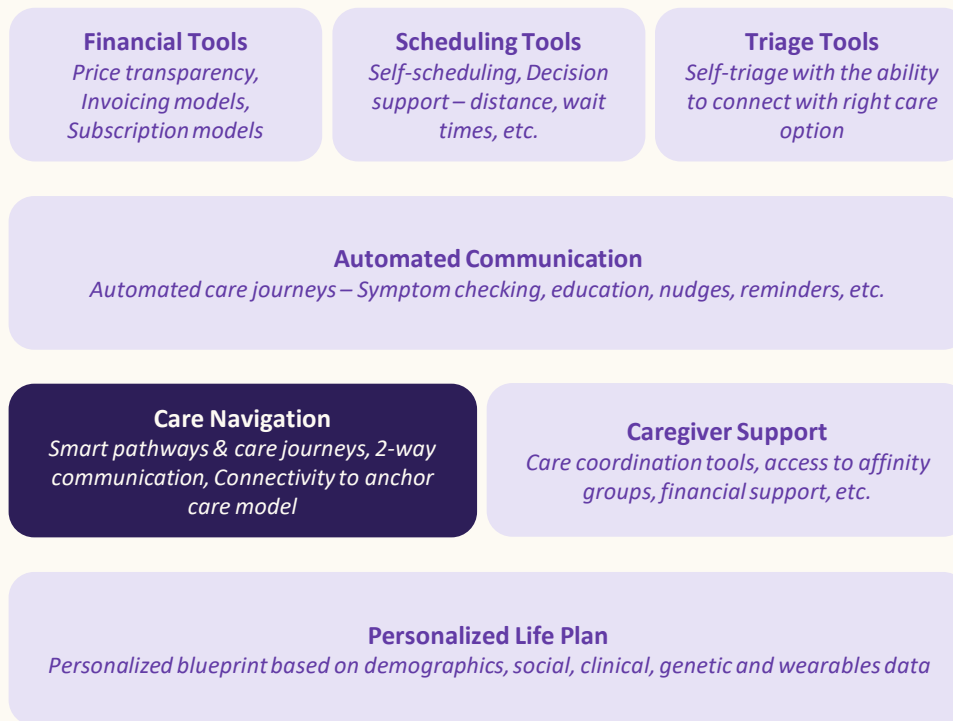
Financial Tools
Price transparency, Invoicing models, Subscription models

Scheduling Tools
Self-scheduling, Decision support – distance, wait times, etc.

Triage Tools
Self-triage with the ability to connect with right care option

Automated Communication
Automated care journeys – Symptom checking, education, nudges, reminders, etc.

Care Navigation
Smart pathways & care journeys, 2-way communication, Connectivity to anchor care model

Caregiver Support
Care coordination tools, access to affinity groups, financial support, etc.

Personalized Life Plan
Personalized blueprint based on demographics, social, clinical, genetic and wearables data